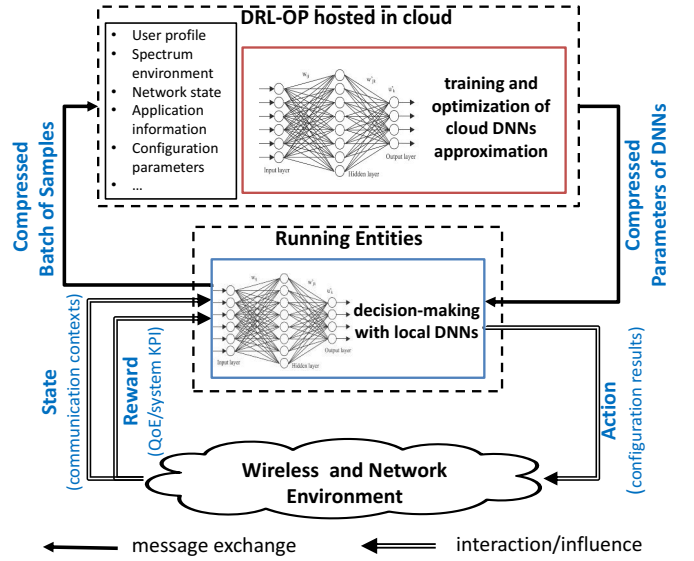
DRL-OP hosted in cloud

- User profile
- Spectrum environment
- Network state
- Application information
- Configuration parameters
- ...

$w_{ij}$ $w'_{jk}$ Input layer Hidden layer Output layer

training and optimization of cloud DNNs approximation

Compressed Batch of Samples

Compressed Parameters of DNNs

Running Entities

$w_{ij}$ $w'_{jk}$ Input layer Hidden layer Output layer

decision-making with local DNNs

State (communication contexts)

Reward (QoE/system KPI)

Action (configuration results)

Wireless and Network Environment

message exchange

interaction/influence